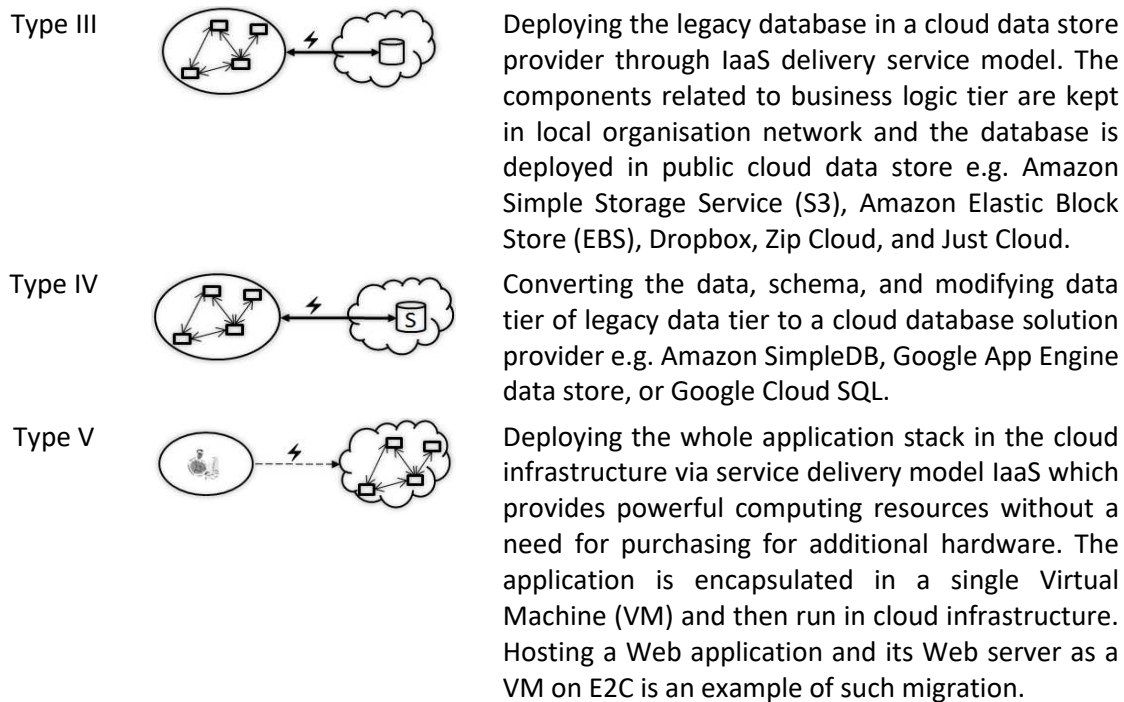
| | | |
|---|---|---|
| Type III | | Deploying the legacy database in a cloud data store provider through IaaS delivery service model. The components related to business logic tier are kept in local organisation network and the database is deployed in public cloud data store e.g. Amazon Simple Storage Service (S3), Amazon Elastic Block Store (EBS), Dropbox, Zip Cloud, and Just Cloud. |
| Type IV | S | Converting the data, schema, and modifying data tier of legacy data tier to a cloud database solution provider e.g. Amazon SimpleDB, Google App Engine data store, or Google Cloud SQL. |
| Type V | | Deploying the whole application stack in the cloud infrastructure via service delivery model IaaS which provides powerful computing resources without a need for purchasing for additional hardware. The application is encapsulated in a single Virtual Machine (VM) and then run in cloud infrastructure. Hosting a Web application and its Web server as a VM on E2C is an example of such migration. |